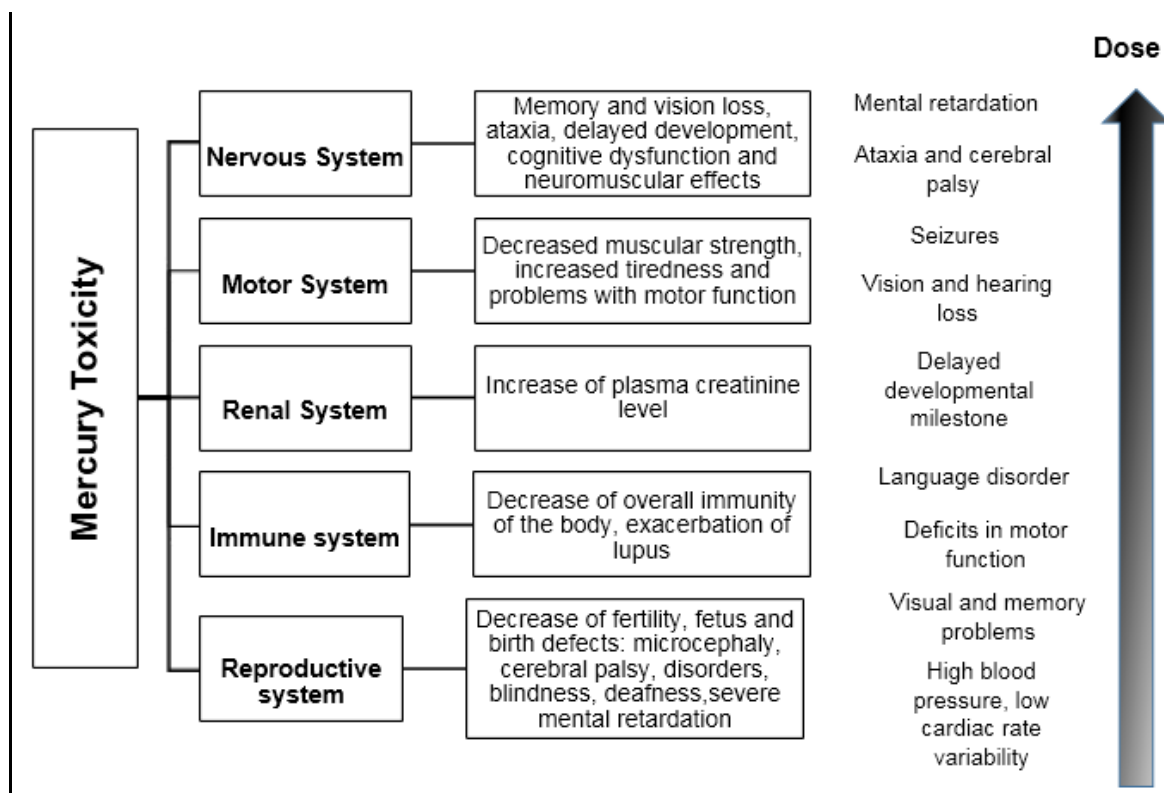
Mercury Toxicity

Nervous System

Memory and vision loss, ataxia, delayed development, cognitive dysfunction and neuromuscular effects

Motor System

Decreased muscular strength, increased tiredness and problems with motor function

Renal System

Increase of plasma creatinine level

Immune system

Decrease of overall immunity of the body, exacerbation of lupus

Reproductive system

Decrease of fertility, fetus and birth defects: microcephaly, cerebral palsy, disorders, blindness, deafness,severe mental retardation

Dose

Mental retardation

Ataxia and cerebral palsy

Seizures

Vision and hearing loss

Delayed developmental milestone

Language disorder

Deficits in motor function

Visual and memory problems

High blood pressure, low cardiac rate variability